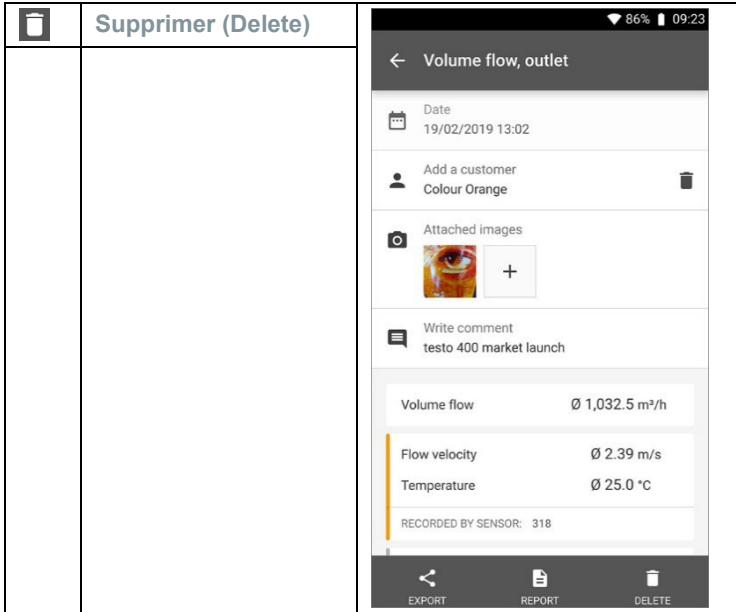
Supprimer (Delete)

86% 09:23

← Volume flow, outlet

Date
19/02/2019 13:02

Add a customer
Colour Orange

Attached images

+

Write comment
testo 400 market launch

Volume flow Ø 1,032.5 m³/h

Flow velocity Ø 2.39 m/s
Temperature Ø 25.0 °C
RECORDED BY SENSOR: 318

EXPORT REPORT DELETE